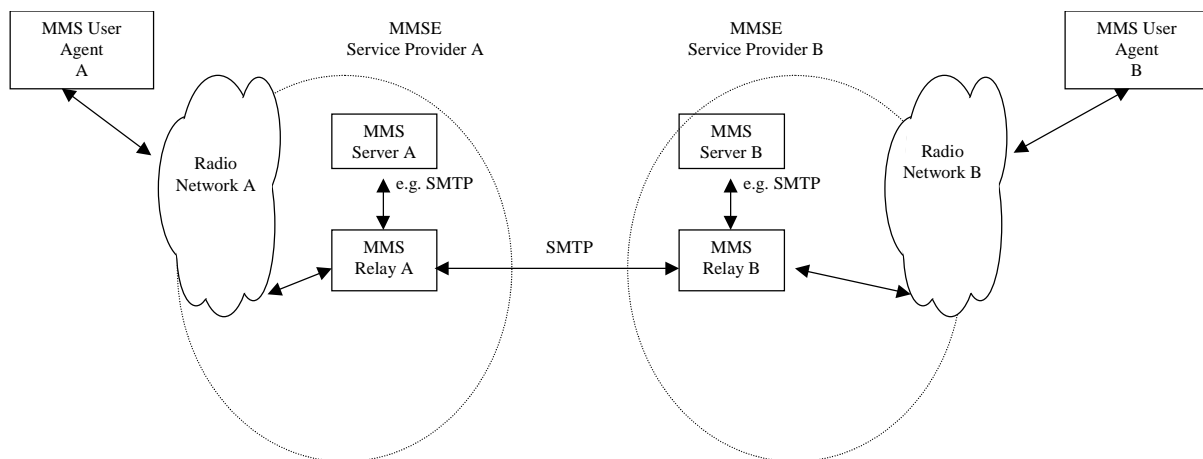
MMS User Agent A

MMSE Service Provider A

MMSE Service Provider B

MMS User Agent B

Radio Network A

MMS Server A

e.g. SMTP

MMS Relay A

SMTP

MMS Server B

e.g. SMTP

MMS Relay B

Radio Network B